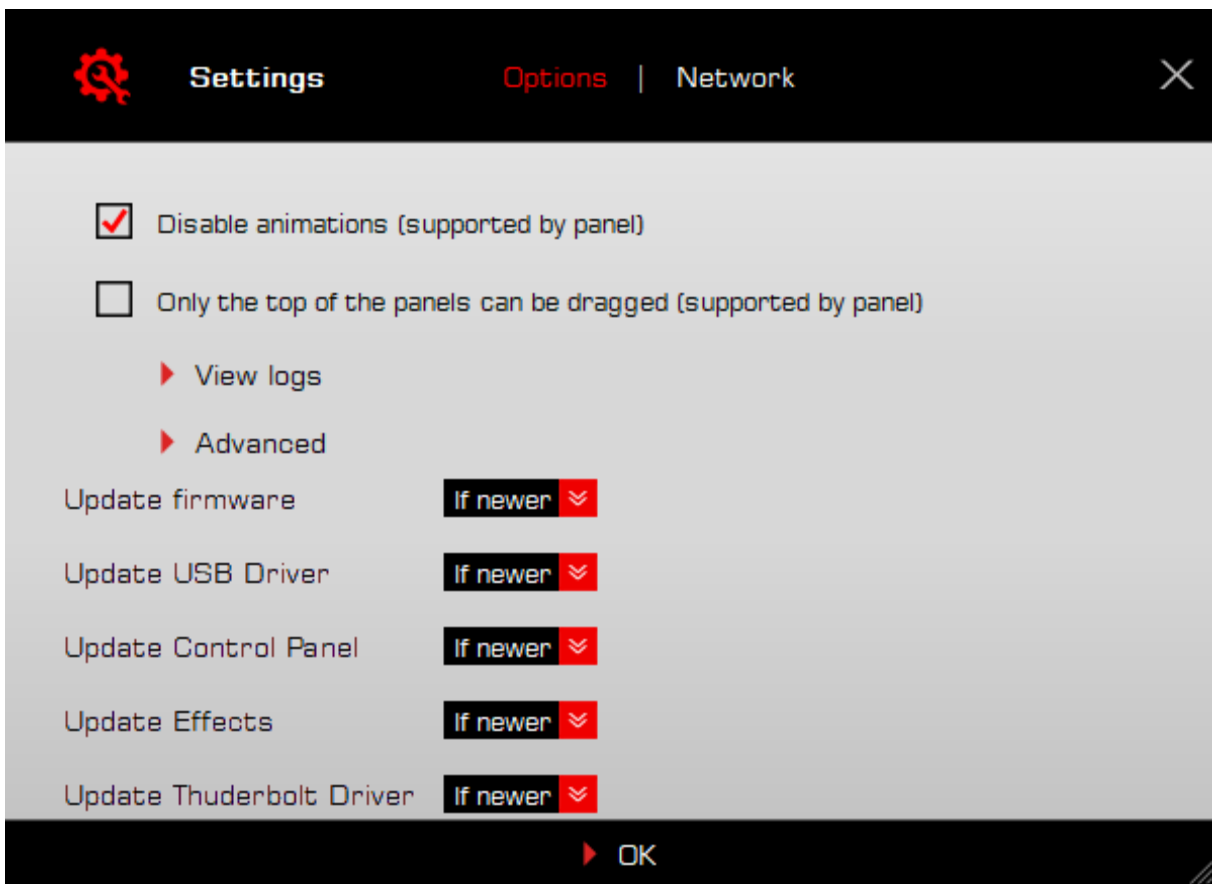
Settings

Options | Network

Disable animations (supported by panel)

Only the top of the panels can be dragged (supported by panel)

View logs

Advanced

Update firmware If newer

Update USB Driver If newer

Update Control Panel If newer

Update Effects If newer

Update Thuderbolt Driver If newer

OK